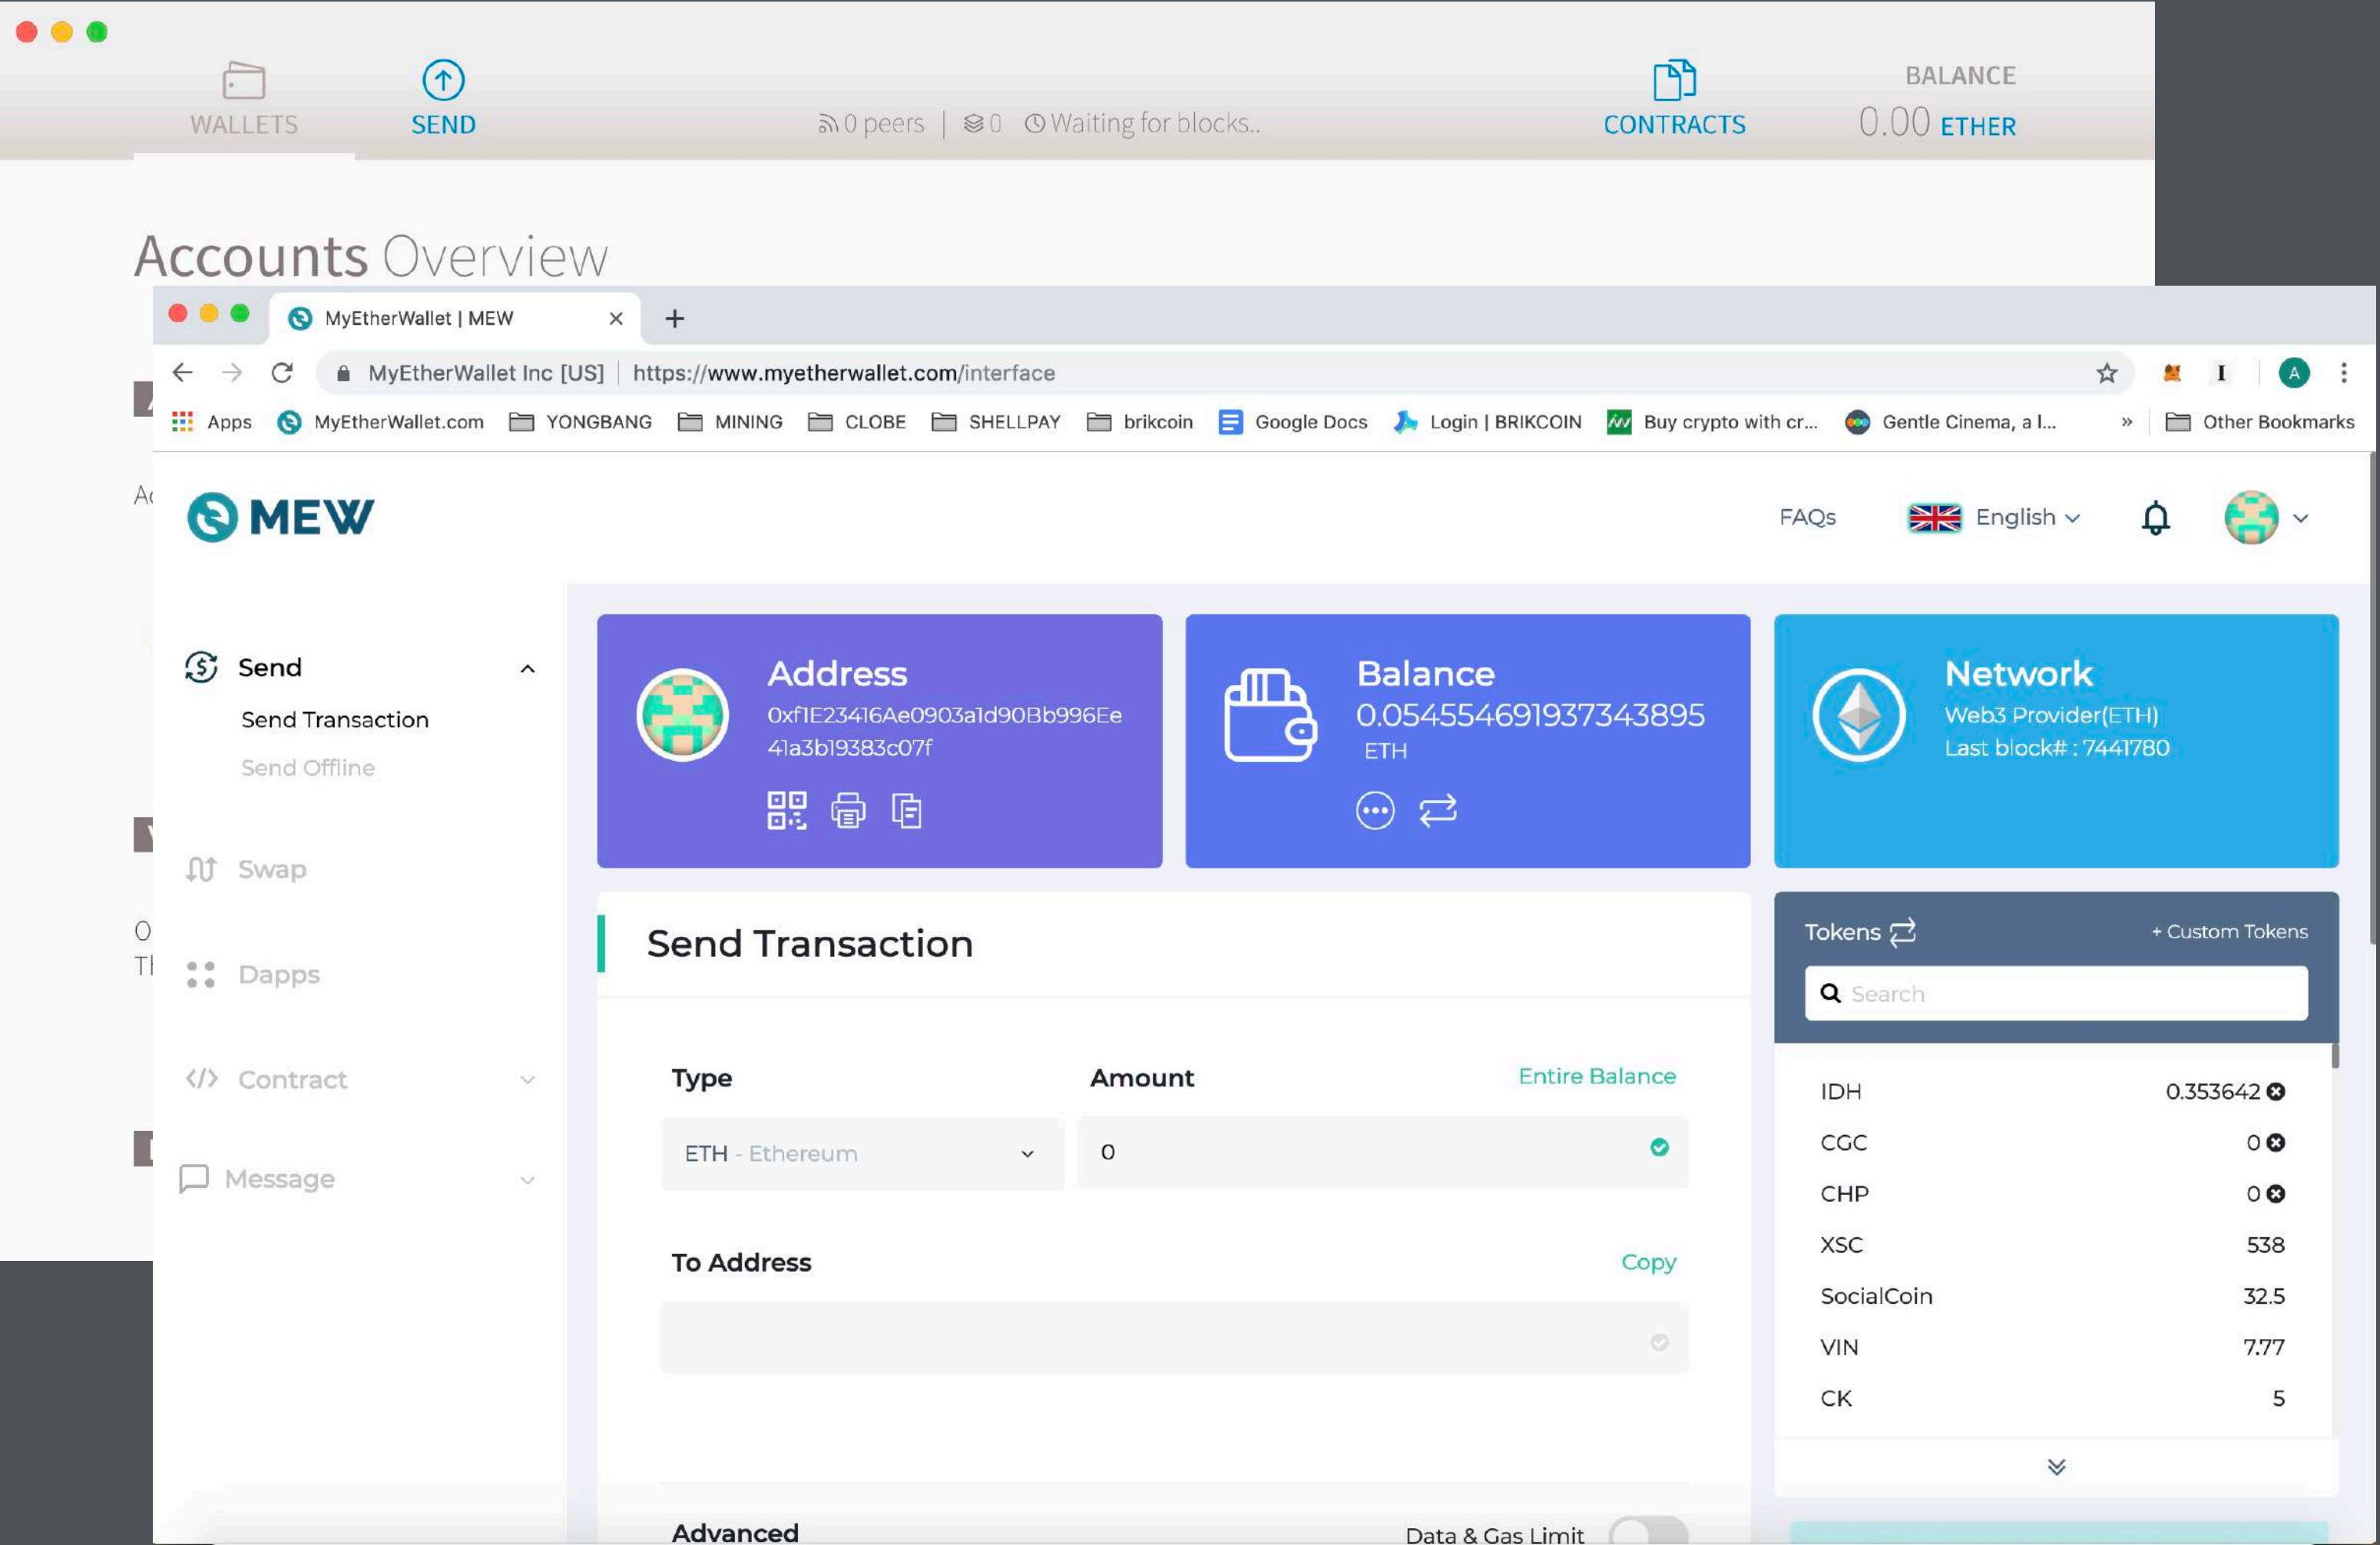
WALLETS SEND 0 peers | 0 Waiting for blocks.. CONTRACTS BALANCE 0.00 ETHER

Accounts Overview

MyEtherWallet | MEW

MyEtherWallet Inc [US] | https://www.myetherwallet.com/interface

Apps MyEtherWallet.com YONGBANG MINING CLOBE SHELLPAY brikcoin Google Docs Login | BRIKCOIN Buy crypto with cr... Gentle Cinema, a l... » Other Bookmarks

MEW

FAQs English

Send
Send Transaction
Send Offline

Swap

Dapps

Contract

Message

Address
0xf1E23416Ae0903a1d90Bb996Ee41a3b19383c07f

Balance
0.054554691937343895
ETH

Network
Web3 Provider(ETH)
Last block# : 7441780

Send Transaction

Type
ETH - Ethereum

Amount
Entire Balance
0

To Address
Copy

Advanced
Data & Gas Limit

Tokens
+ Custom Tokens
Search

| | |
|---|---|
| IDH | 0.353642 |
| CGC | 0 |
| CHP | 0 |
| XSC | 538 |
| SocialCoin | 32.5 |
| VIN | 7.77 |
| CK | 5 |